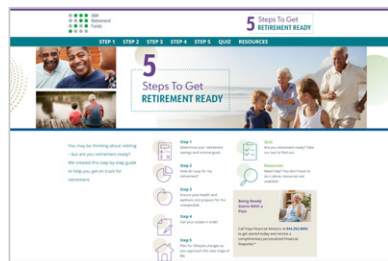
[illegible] Retirement Funds

5 Steps To Get RETIREMENT READY

STEP 1 STEP 2 STEP 3 STEP 4 STEP 5 QUIZ RESOURCES

5 Steps To Get RETIREMENT READY

You may be thinking about retiring – but are you retirement ready? We created this step by step guide to help you get on track for retirement.

Step 1
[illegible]

Step 2
How do I pay for my retirement?

Step 3
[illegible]

Step 4
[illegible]

Step 5
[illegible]

Quiz
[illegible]

Resources
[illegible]

Being Ready Starts With a Plan

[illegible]